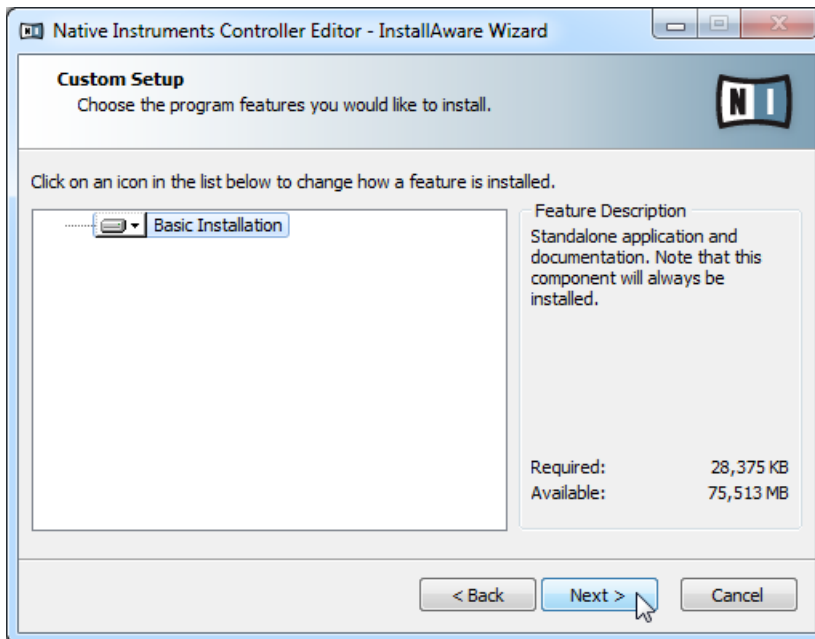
Native Instruments Controller Editor - InstallAware Wizard

Custom Setup
Choose the program features you would like to install.

NI

Click on an icon in the list below to change how a feature is installed.

Basic Installation

Feature Description
Standalone application and documentation. Note that this component will always be installed.

Required: 28,375 KB
Available: 75,513 MB

< Back
Next >
Cancel